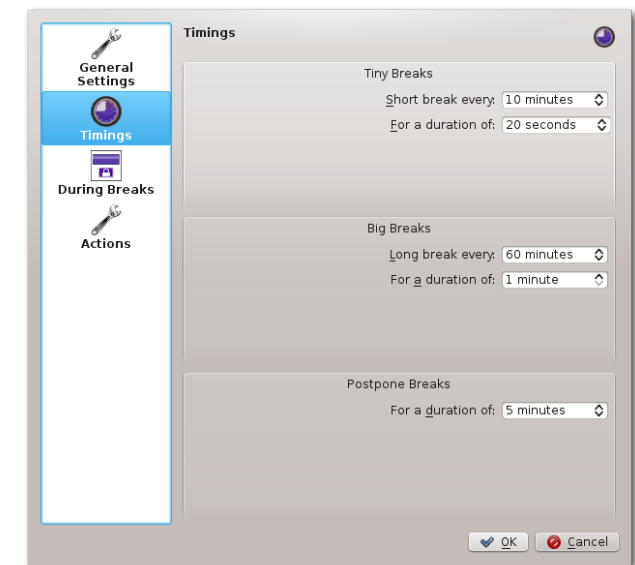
General Settings

Timings

During Breaks

Actions

Timings

Tiny Breaks

Short break every: 10 minutes

For a duration of: 20 seconds

Big Breaks

Long break every: 60 minutes

For a duration of: 1 minute

Postpone Breaks

For a duration of: 5 minutes

OK

Cancel